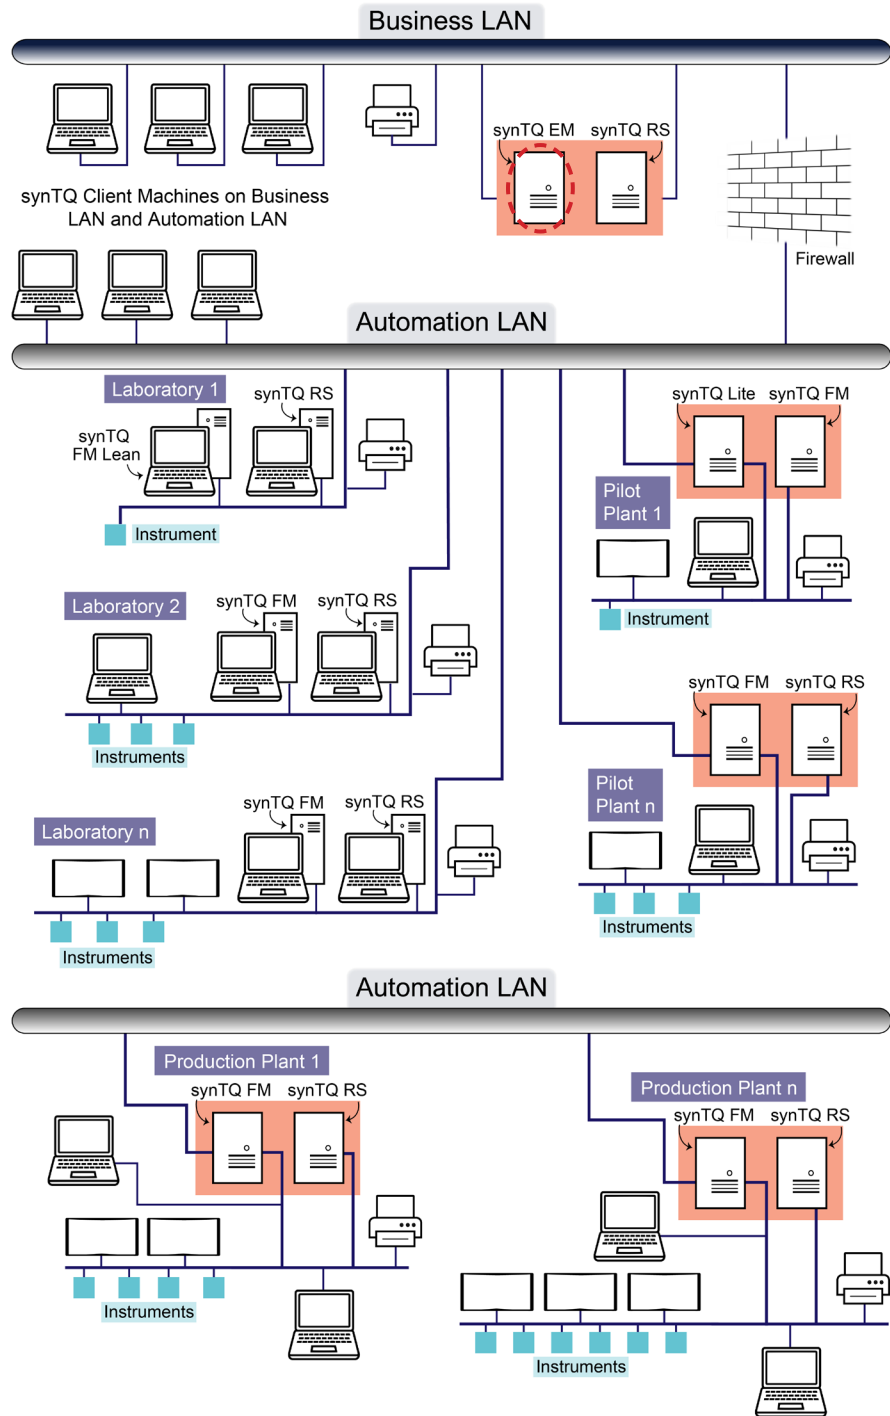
Business LAN

synTQ EM synTQ RS

synTQ Client Machines on Business LAN and Automation LAN

Firewall

Automation LAN

Laboratory 1

synTQ RS

synTQ FM Lean

Instrument

synTQ Lite synTQ FM

Pilot Plant 1

Instrument

Laboratory 2

synTQ FM synTQ RS

Instruments

synTQ FM synTQ RS

Pilot Plant n

Instruments

Laboratory n

synTQ FM synTQ RS

Instruments

Automation LAN

Production Plant 1

synTQ FM synTQ RS

Instruments

Production Plant n

synTQ FM synTQ RS

Instruments